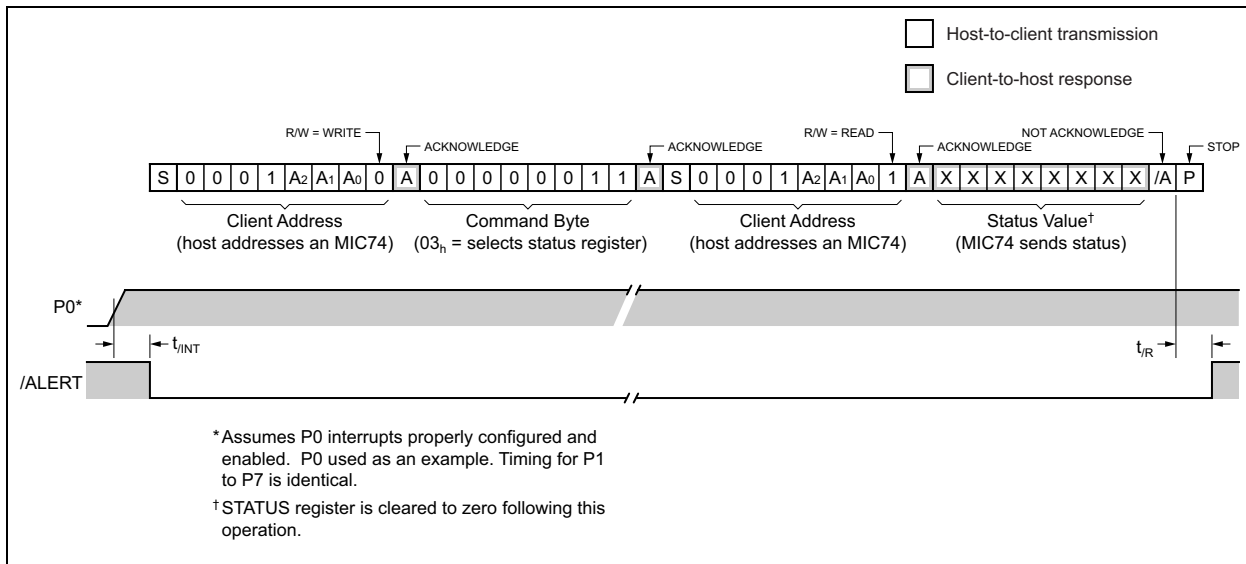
Host-to-client transmission

Client-to-host response

R/W = WRITE

ACKNOWLEDGE

ACKNOWLEDGE

R/W = READ

ACKNOWLEDGE

NOT ACKNOWLEDGE

STOP

| S | 0 | 0 | 0 | 1 | $A_2$ | $A_1$ | $A_0$ | 0 | A | 0 | 0 | 0 | 0 | 0 | 0 | 1 | 1 | A | S | 0 | 0 | 0 | 1 | $A_2$ | $A_1$ | $A_0$ | 1 | A | X | X | X | X | X | X | X | X | /A | P |
|---|---|---|---|---|---|---|---|---|---|---|---|---|---|---|---|---|---|---|---|---|---|---|---|---|---|---|---|---|---|---|---|---|---|---|---|---|---|---|

Client Address (host addresses an MIC74)

Command Byte ($03_h$ = selects status register)

Client Address (host addresses an MIC74)

Status Value† (MIC74 sends status)

P0*

$t_{/INT}$

$t_{/R}$

/ALERT

*Assumes P0 interrupts properly configured and enabled. P0 used as an example. Timing for P1 to P7 is identical.

†STATUS register is cleared to zero following this operation.